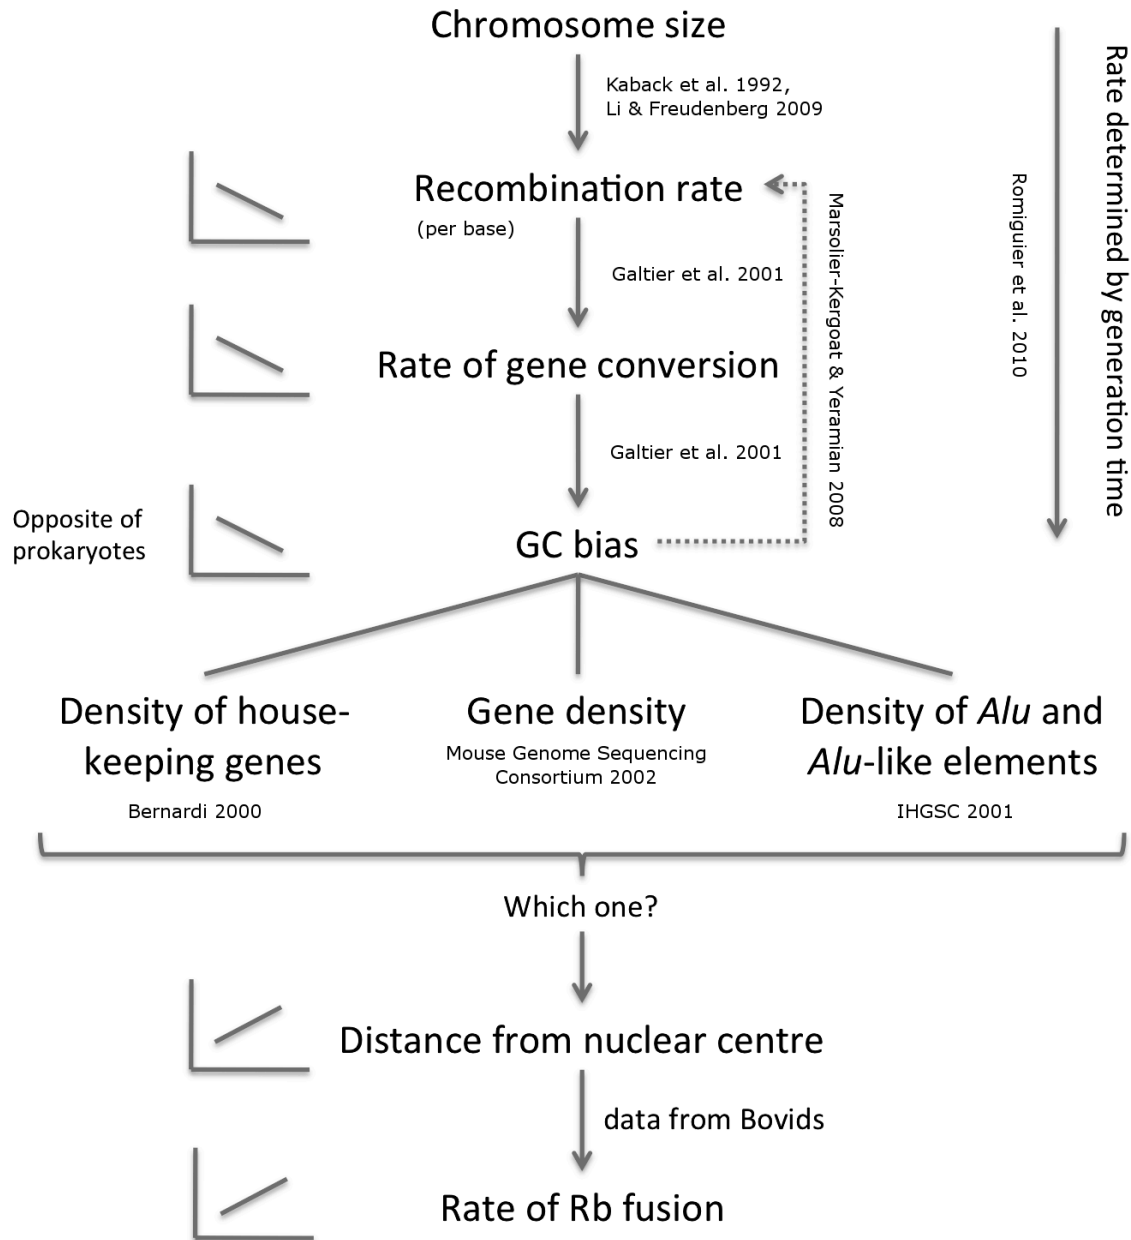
Chromosome size

Kaback et al. 1992, Li & Freudenberg 2009

Recombination rate
(per base)

Marsolier-Kergoat & Yeramian 2008

Romiguier et al. 2010

Rate determined by generation time

Galtier et al. 2001

Rate of gene conversion

Galtier et al. 2001

Opposite of prokaryotes

GC bias

Density of housekeeping genes

Bernardi 2000

Gene density
Mouse Genome Sequencing Consortium 2002

Density of *Alu* and *Alu*-like elements

IHGSC 2001

Which one?

Distance from nuclear centre

data from Bovids

Rate of Rb fusion